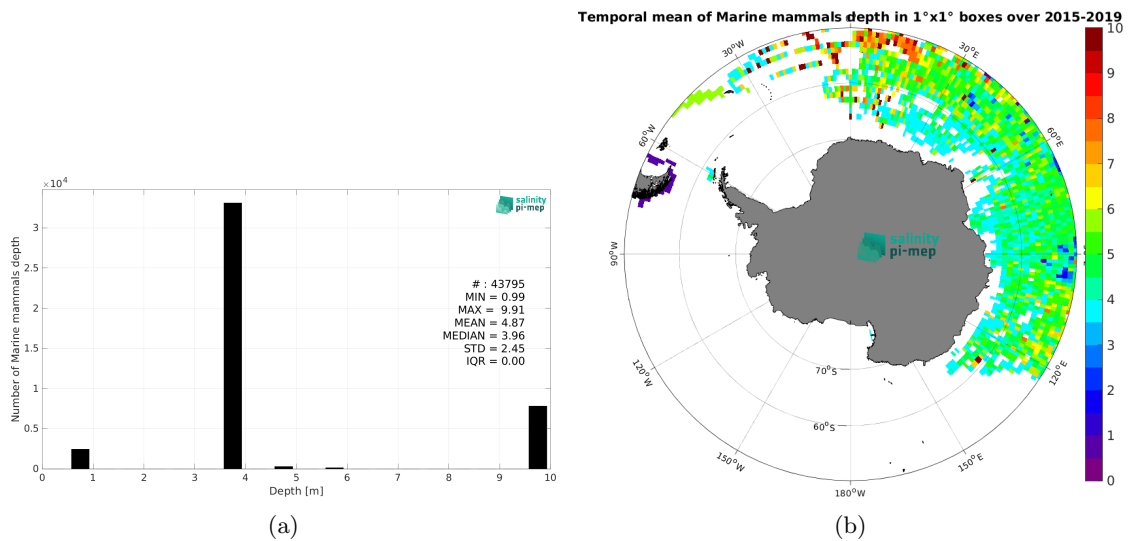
$\times10^4$

salinity pi-mep

Number of Marine mammals depth

3
2.5
2
1.5
1
0.5
0

0 1 2 3 4 5 6 7 8 9 10

Depth [m]

# : 43795
MIN = 0.99
MAX = 9.91
MEAN = 4.87
MEDIAN = 3.96
STD = 2.45
IQR = 0.00

(a)

Temporal mean of Marine mammals depth in 1°x1° boxes over 2015-2019

30°W
30°E
60°W
60°E
90°W
salinity pi-mep
120°W
120°E
70°S
60°S
150°W
150°E
180°W

10
9
8
7
6
5
4
3
2
1
0

(b)